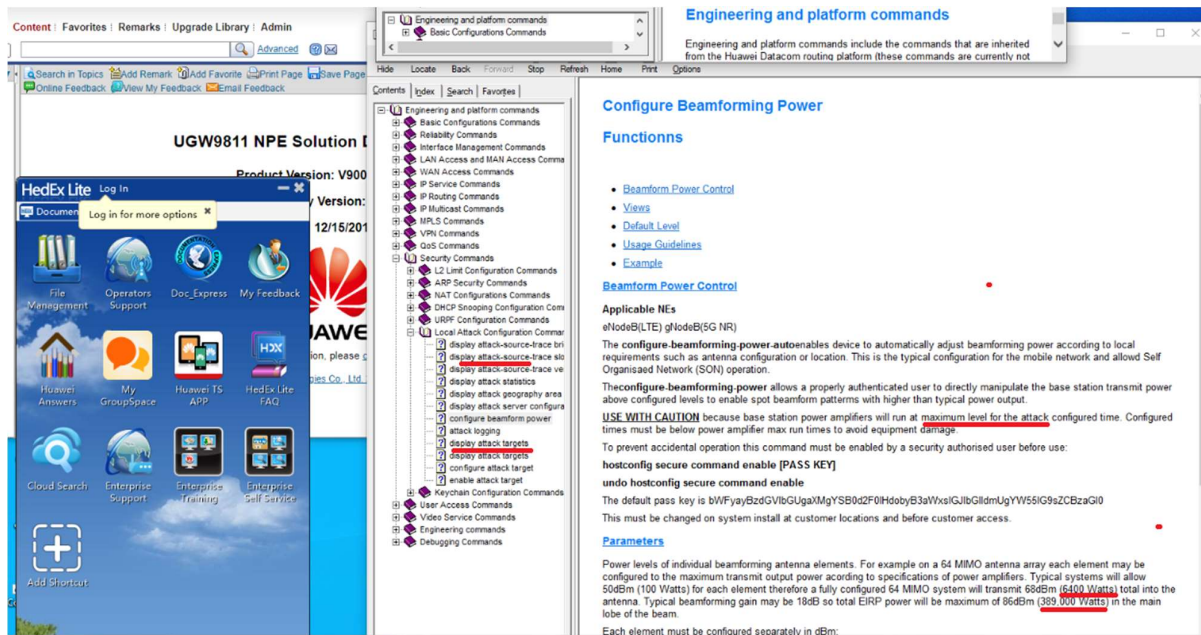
Content | Favorites | Remarks | Upgrade Library | Admin

Advanced

Search in Topics Add Remark Add Favorite Print Page Save Page
Online Feedback View My Feedback Email Feedback

UGW9811 NPE Solution D

Product Version: V900

Version:

12/15/201

HedEx Lite Log In

Documen Log in for more options

File Management

Operators Support

Doc_Express

My Feedback

Huawei Answers

My GroupSpace

Huawei TS APP

HedEx Lite FAQ

Cloud Search

Enterprise Support

Enterprise Training

Enterprise Self Service

Add Shortcut

HUAWEI

ion, please

ies Co., Ltd.

Engineering and platform commands
Basic Configurations Commands

Engineering and platform commands

Engineering and platform commands include the commands that are inherited from the Huawei Datacom routing platform (these commands are currently not

Hide Locate Back Forward Stop Refresh Home Print Options

Contents Index Search Favorites

Engineering and platform commands
Basic Configurations Commands
Reliability Commands
Interface Management Commands
LAN Access and MAN Access Comma
WAN Access Commands
IP Service Commands
IP Routing Commands
IP Multicast Commands
MPLS Commands
VPN Commands
QoS Commands
Security Commands
L2 Limit Configuration Commands
ARP Security Commands
NAT Configuration Commands
DHCP Snooping Configuration Comi
URPF Configuration Commands
Local Attack Configuration Commar
display attack-source-trace bri
display attack-source-trace slo
display attack-source-trace ve
display attack statistics
display attack geography area
display attack server configura
configure beamform power
attack logging
display attack targets
display attack targets
configure attack target
enable attack target
Keychain Configuration Commands
User Access Commands
Video Service Commands
Engineering commands
Debugging Commands

Configure Beamforming Power

Functionns

Beamform Power Control
Views
Default Level
Usage Guidelines
Example

Beamform Power Control

Applicable NEs

eNodeB(LTE) gNodeB(5G NR)

The configure-beamforming-power-autoenables device to automatically adjust beamforming power according to local requirements such as antenna configuration or location. This is the typical configuration for the mobile network and allowd Self Organised Network (SON) operation.

Theconfigure-beamforming-power allows a properly authenticated user to directly manipulate the base station transmit power above configured levels to enable spot beamform patterns with higher than typical power output.

USE WITH CAUTION because base station power amplifiers will run at maximum level for the attack configured time. Configured times must be below power amplifier max run times to avoid equipment damage.

To prevent accidental operation this command must be enabled by a security authorised user before use:

hostconfig secure command enable [PASS KEY]

undo hostconfig secure command enable

The default pass key is bWFyayBzdGVlbGUgaXMgYSB0d2F0IHdobyB3aWxsIGJlbGlldmUgYW55IG9sZCBzaGl0

This must be changed on system install at customer locations and before customer access.

Parameters

Power levels of individual beamforming antenna elements. For example on a 64 MIMO antenna array each element may be configured to the maximum transmit output power acording to specifications of power amplifiers. Typical systems will allow 50dBm (100 Watts) for each element therefore a fully configured 64 MIMO system will transmit 68dBm (6400 Watts) total into the antenna. Typical beamforming gain may be 18dB so total EIRP power will be maximum of 86dBm (389,000 Watts) in the main lobe of the beam.

Each element must be configured separately in dBm: